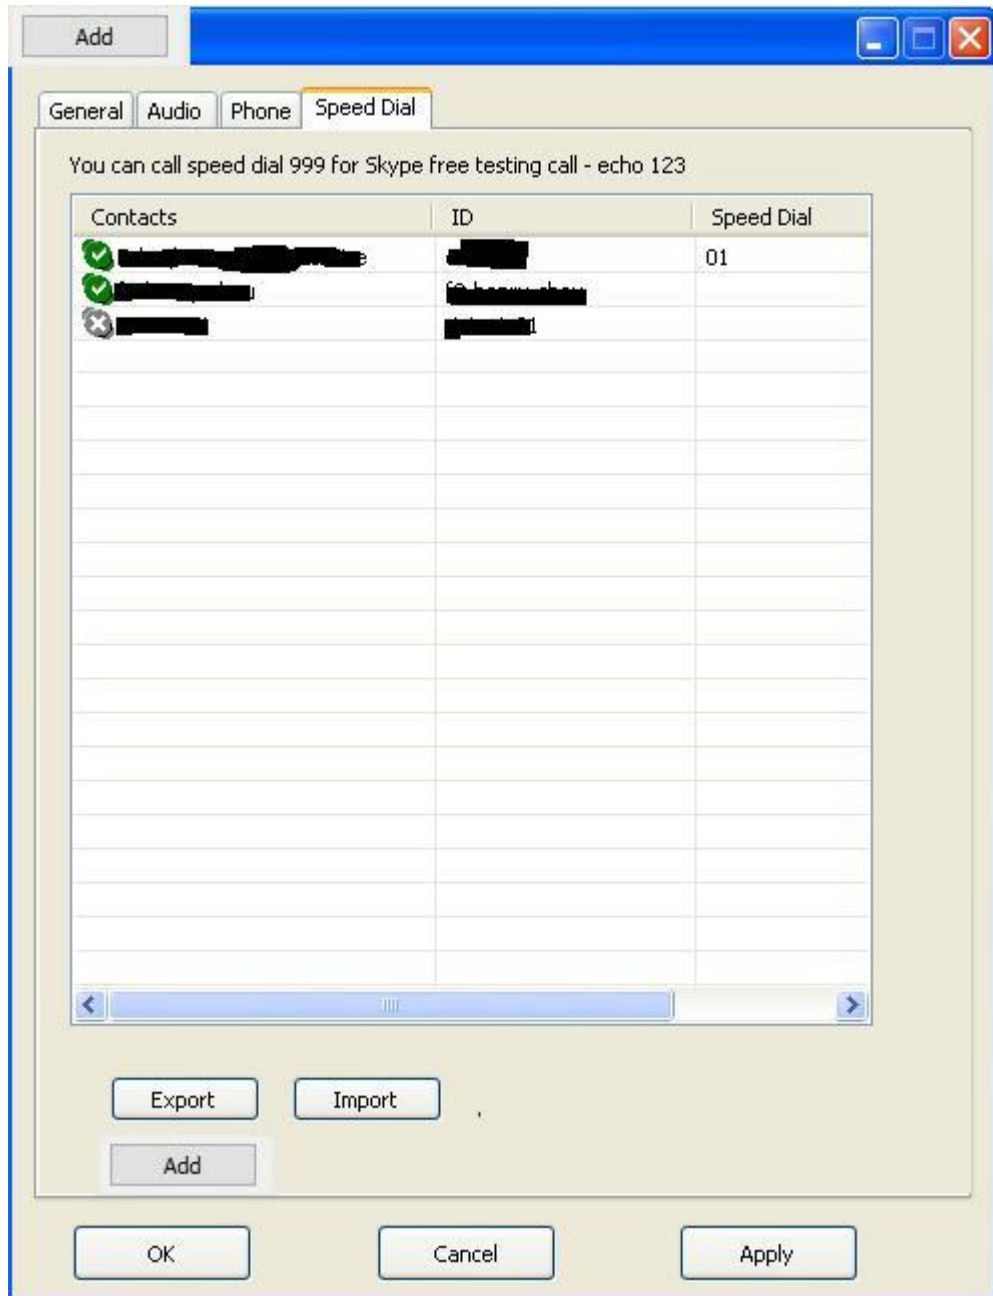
Add

General | Audio | Phone | Speed Dial

You can call speed dial 999 for Skype free testing call - echo 123

| Contacts | ID | Speed Dial |
|---|---|---|
| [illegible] | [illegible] | 01 |
| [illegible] | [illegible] | |
| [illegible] | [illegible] | |

Export Import

Add

OK Cancel Apply